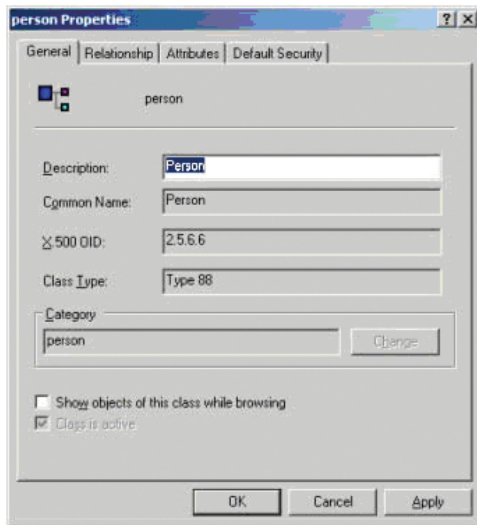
person Properties

?
X

General
Relationship
Attributes
Default Security

person

Description: Person

Common Name: Person

X.500 OID: 2.5.6.6

Class Type: Type 88

Category

person

Change

Show objects of this class while browsing

Class is active

OK
Cancel
Apply